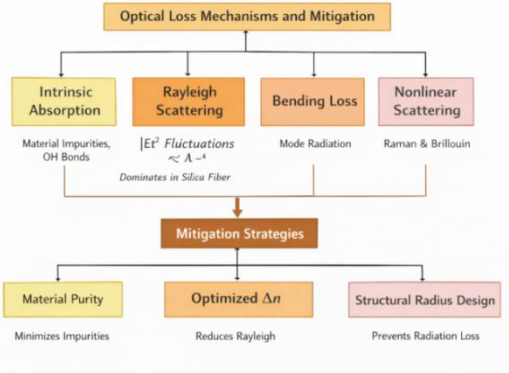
Optical Loss Mechanisms and Mitigation

Intrinsic Absorption

Material Impurities, OH Bonds

Rayleigh Scattering

$|Et^2$ Fluctuations $\propto \Lambda^{-4}$

Dominates in Silica Fiber

Bending Loss

Mode Radiation

Nonlinear Scattering

Raman & Brillouin

Mitigation Strategies

Material Purity

Minimizes Impurities

Optimized $\Delta n$

Reduces Rayleigh

Structural Radius Design

Prevents Radiation Loss